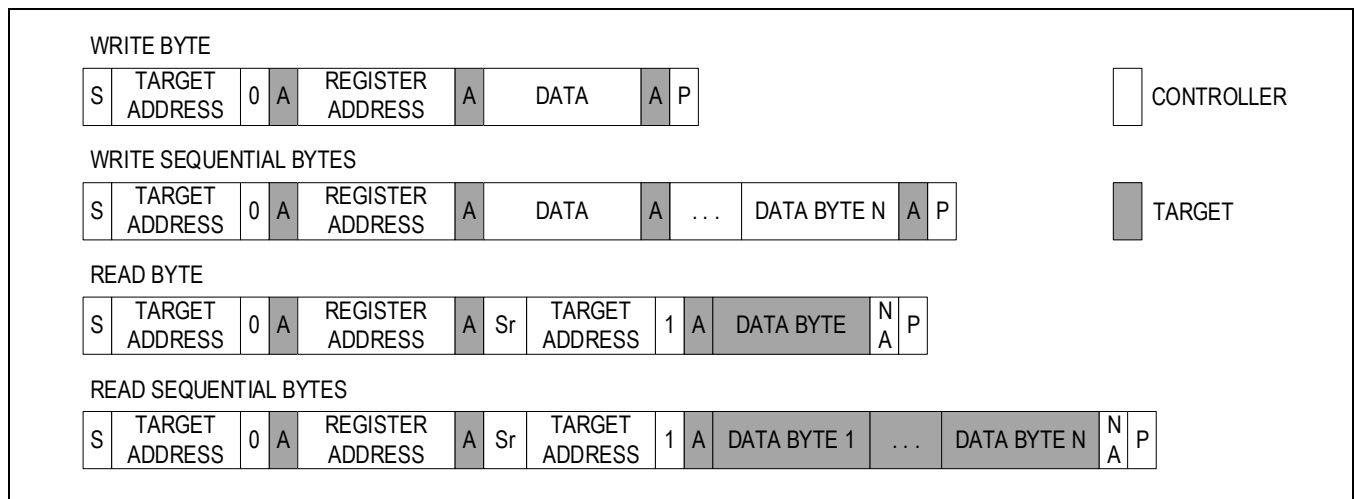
WRITE BYTE

| S | TARGET ADDRESS | 0 | A | REGISTER ADDRESS | A | DATA | A | P |
|---|---|---|---|---|---|---|---|---|

CONTROLLER

WRITE SEQUENTIAL BYTES

| S | TARGET ADDRESS | 0 | A | REGISTER ADDRESS | A | DATA | A | . . . | DATA BYTE N | A | P |
|---|---|---|---|---|---|---|---|---|---|---|---|

TARGET

READ BYTE

| S | TARGET ADDRESS | 0 | A | REGISTER ADDRESS | A | Sr | TARGET ADDRESS | 1 | A | DATA BYTE | NA | P |
|---|---|---|---|---|---|---|---|---|---|---|---|---|

READ SEQUENTIAL BYTES

| S | TARGET ADDRESS | 0 | A | REGISTER ADDRESS | A | Sr | TARGET ADDRESS | 1 | A | DATA BYTE 1 | . . . | DATA BYTE N | NA | P |
|---|---|---|---|---|---|---|---|---|---|---|---|---|---|---|